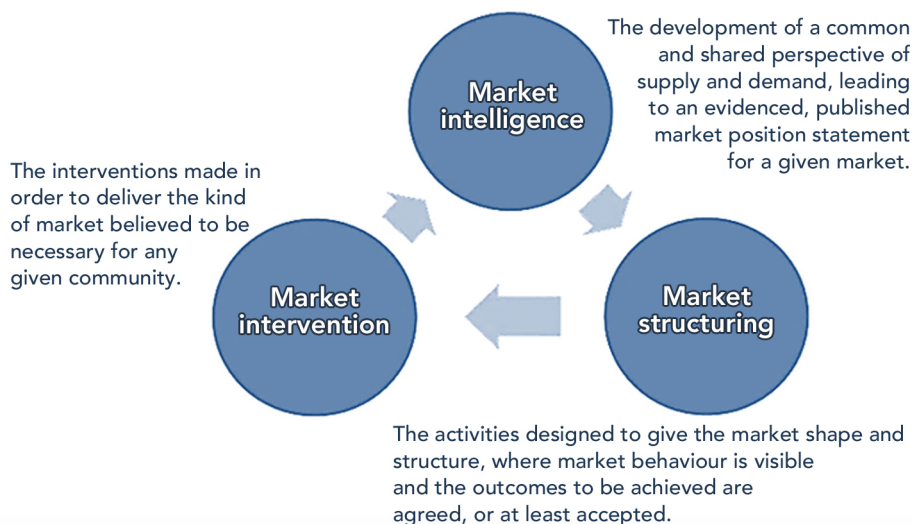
Market intelligence

The development of a common and shared perspective of supply and demand, leading to an evidenced, published market position statement for a given market.

The interventions made in order to deliver the kind of market believed to be necessary for any given community.

Market intervention

Market structuring

The activities designed to give the market shape and structure, where market behaviour is visible and the outcomes to be achieved are agreed, or at least accepted.